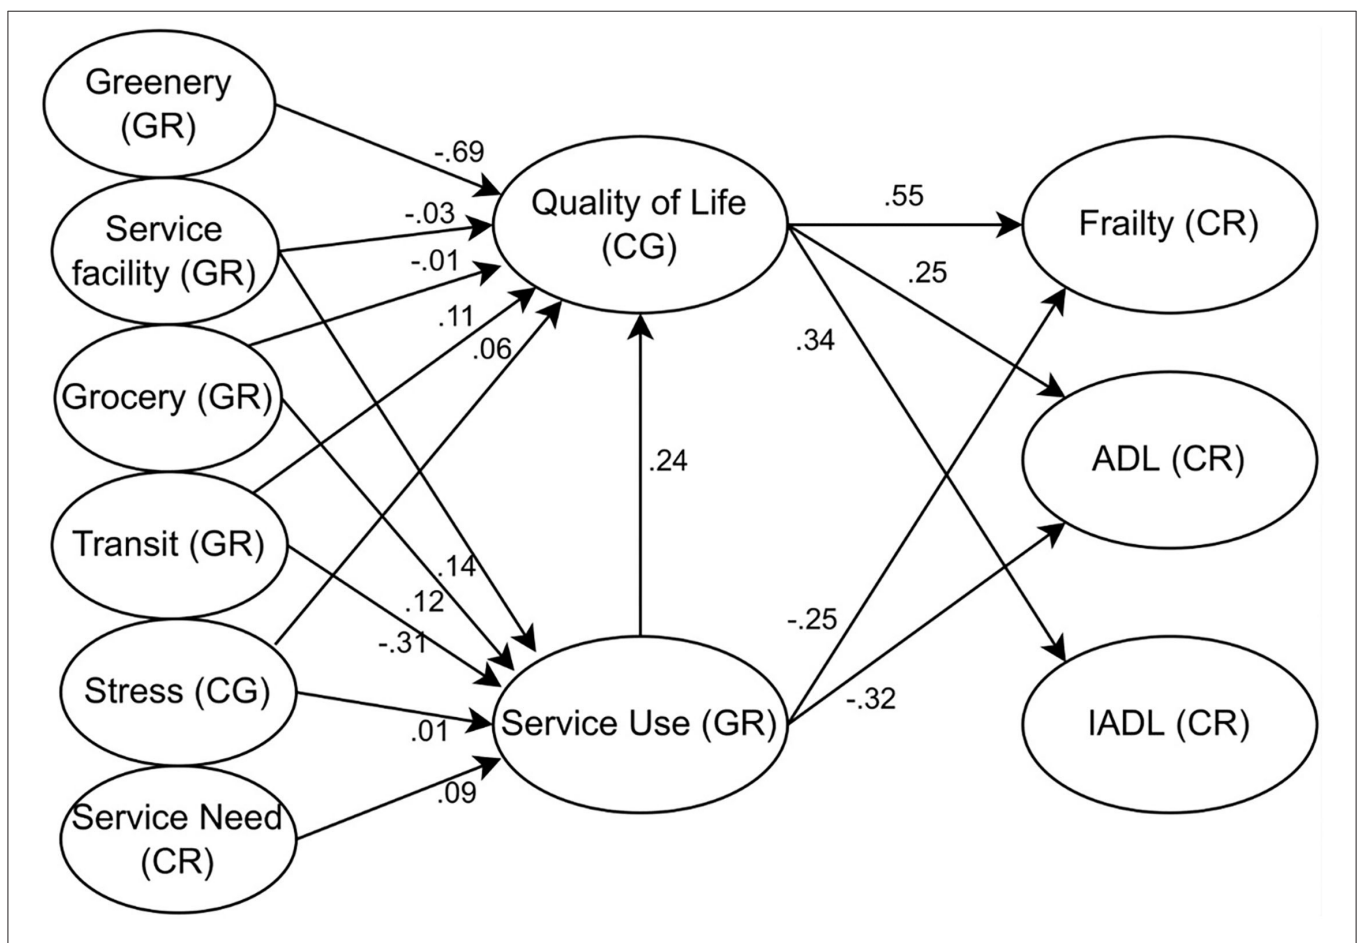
Greenery (GR)

Service facility (GR)

Grocery (GR)

Transit (GR)

Stress (CG)

Service Need (CR)

-.69

-.03

-.01

.11

.06

Quality of Life (CG)

.24

.14

.12

-.31

.01

.09

Service Use (GR)

.55

.25

.34

-.25

-.32

Frailty (CR)

ADL (CR)

IADL (CR)